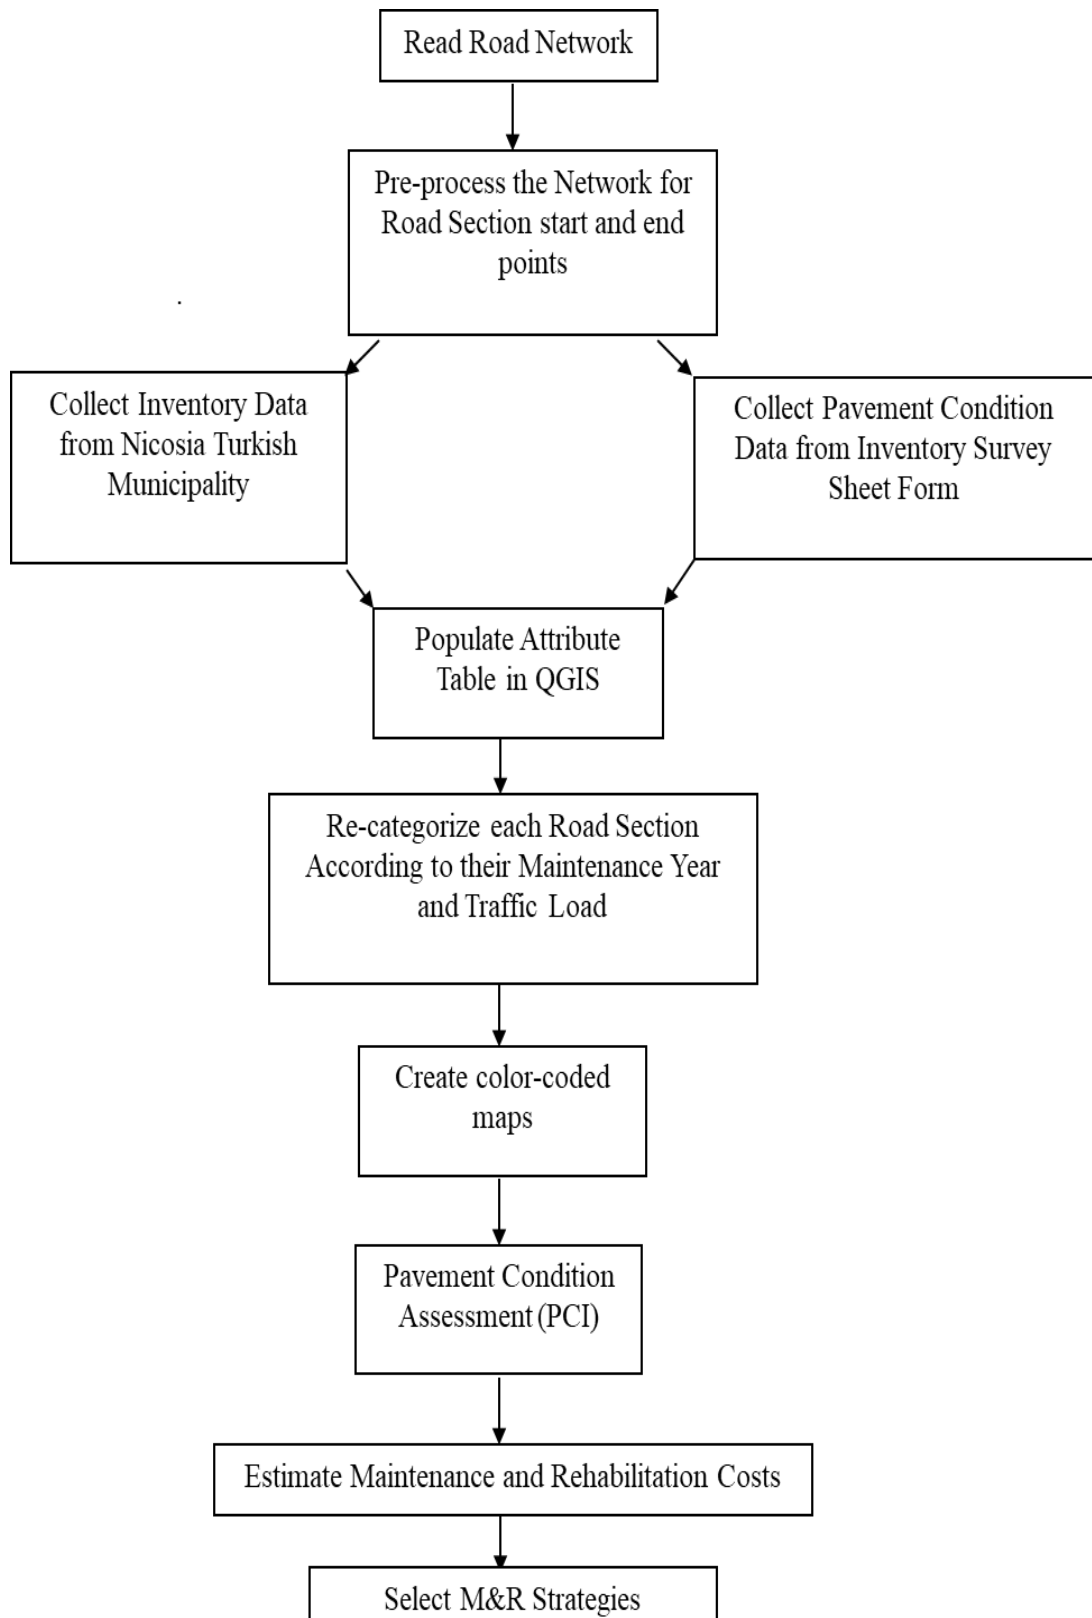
Read Road Network

Pre-process the Network for Road Section start and end points

Collect Inventory Data from Nicosia Turkish Municipality

Collect Pavement Condition Data from Inventory Survey Sheet Form

Populate Attribute Table in QGIS

Re-categorize each Road Section According to their Maintenance Year and Traffic Load

Create color-coded maps

Pavement Condition Assessment (PCI)

Estimate Maintenance and Rehabilitation Costs

Select M&R Strategies